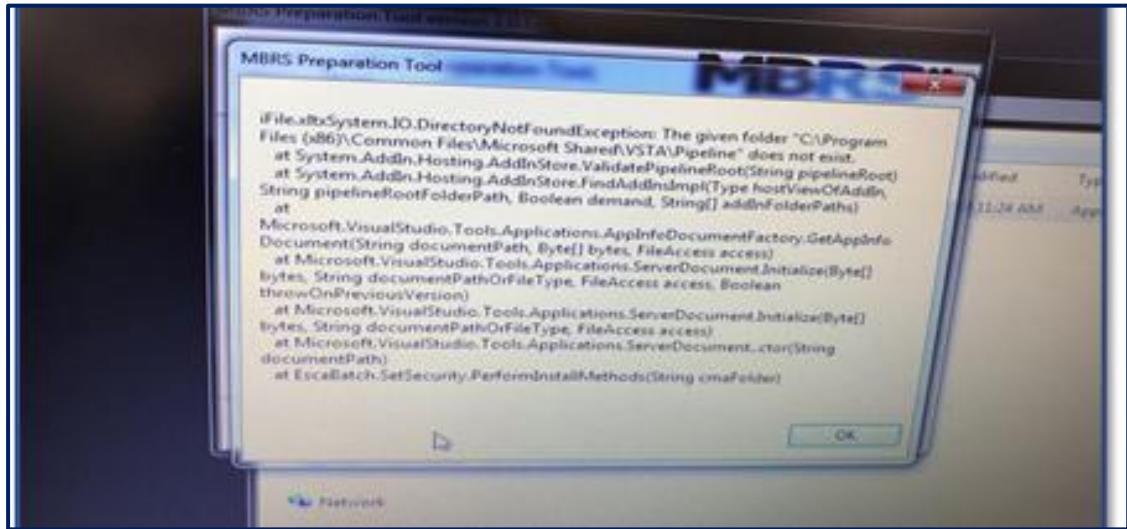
MBRS Preparation Tool

iFile.xltxSystem.IO.DirectoryNotFoundException: The given folder "C:\Program Files (x86)\Common Files\Microsoft Shared\VSTA\Pipeline" does not exist.
at System.AddIn.Hosting.AddInStore.ValidatePipelineRoot(String pipelineRoot)
at System.AddIn.Hosting.AddInStore.FindAddInsImpl(Type hostViewOfAddIn, String pipelineRootFolderPath, Boolean demand, String[] addInFolderPaths)
at Microsoft.VisualStudio.Tools.Applications.AppInfoDocumentFactory.GetAppInfoDocument(String documentPath, Byte[] bytes, FileAccess access)
at Microsoft.VisualStudio.Tools.Applications.ServerDocument.Initialize(Byte[] bytes, String documentPathOrFileType, FileAccess access, Boolean throwOnPreviousVersion)
at Microsoft.VisualStudio.Tools.Applications.ServerDocument.Initialize(Byte[] bytes, String documentPathOrFileType, FileAccess access)
at Microsoft.VisualStudio.Tools.Applications.ServerDocument..ctor(String documentPath)
at EscaBatch.SetSecurity.PerformInstallMethods(String cmaFolder)

OK

odified
11:24 AM
Typ
App
Network